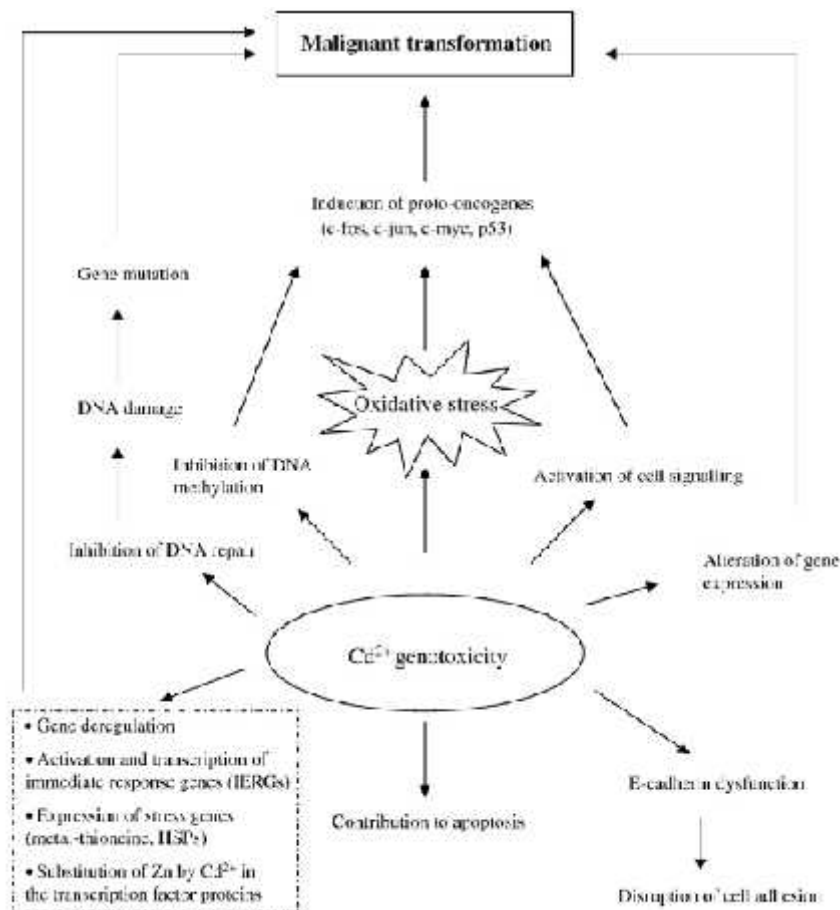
Malignant transformation

Induction of proto-oncogenes (c-fos, c-jun, c-myc, p53)

Gene mutation

DNA damage

Oxidative stress

Inhibition of DNA methylation

Activation of cell signalling

Inhibition of DNA repair

Alteration of gene expression

$Cd^{2+}$ genotoxicity

• Gene deregulation
• Activation and transcription of immediate response genes (IERGs)
• Expression of stress genes (metallothioneine, HSPs)
• Substitution of Zn by $Cd^{2+}$ in the transcription factor proteins

Contribution to apoptosis

E-cadherin dysfunction

Disruption of cell adhesion